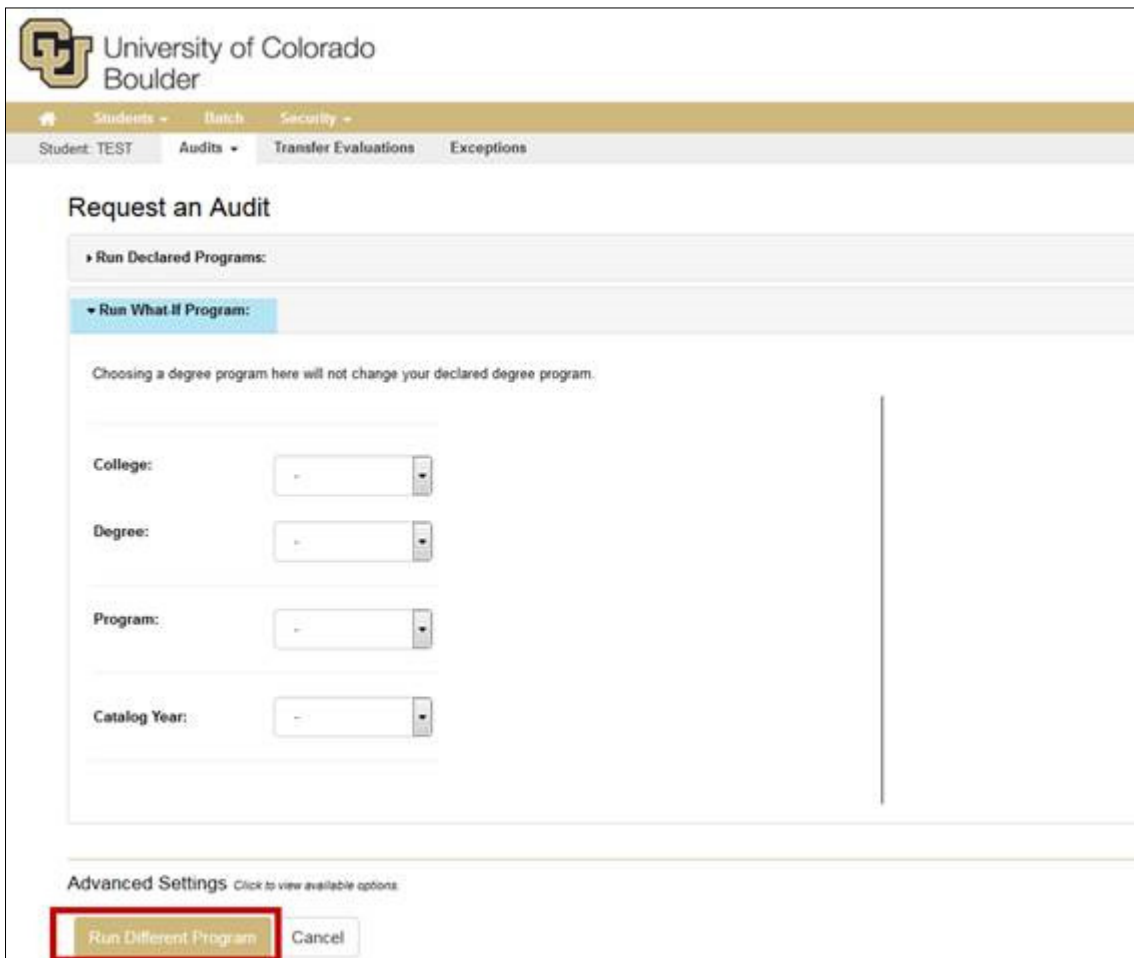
University of Colorado Boulder

Students ▾ Batch Security ▾

Student: TEST Audits ▾ Transfer Evaluations Exceptions

Request an Audit

▸ Run Declared Programs:

▾ Run What-If Program:

Choosing a degree program here will not change your declared degree program.

College: -

Degree: -

Program: -

Catalog Year: -

Advanced Settings Click to view available options

Run Different Program Cancel